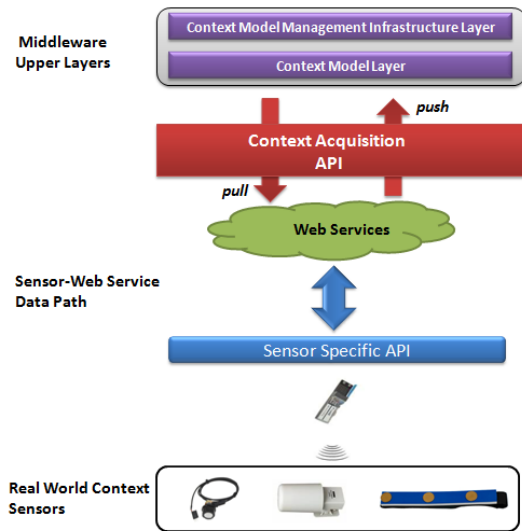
Middleware Upper Layers

Context Model Management Infrastructure Layer

Context Model Layer

push

Context Acquisition API

pull

Web Services

Sensor-Web Service Data Path

Sensor Specific API

Real World Context Sensors